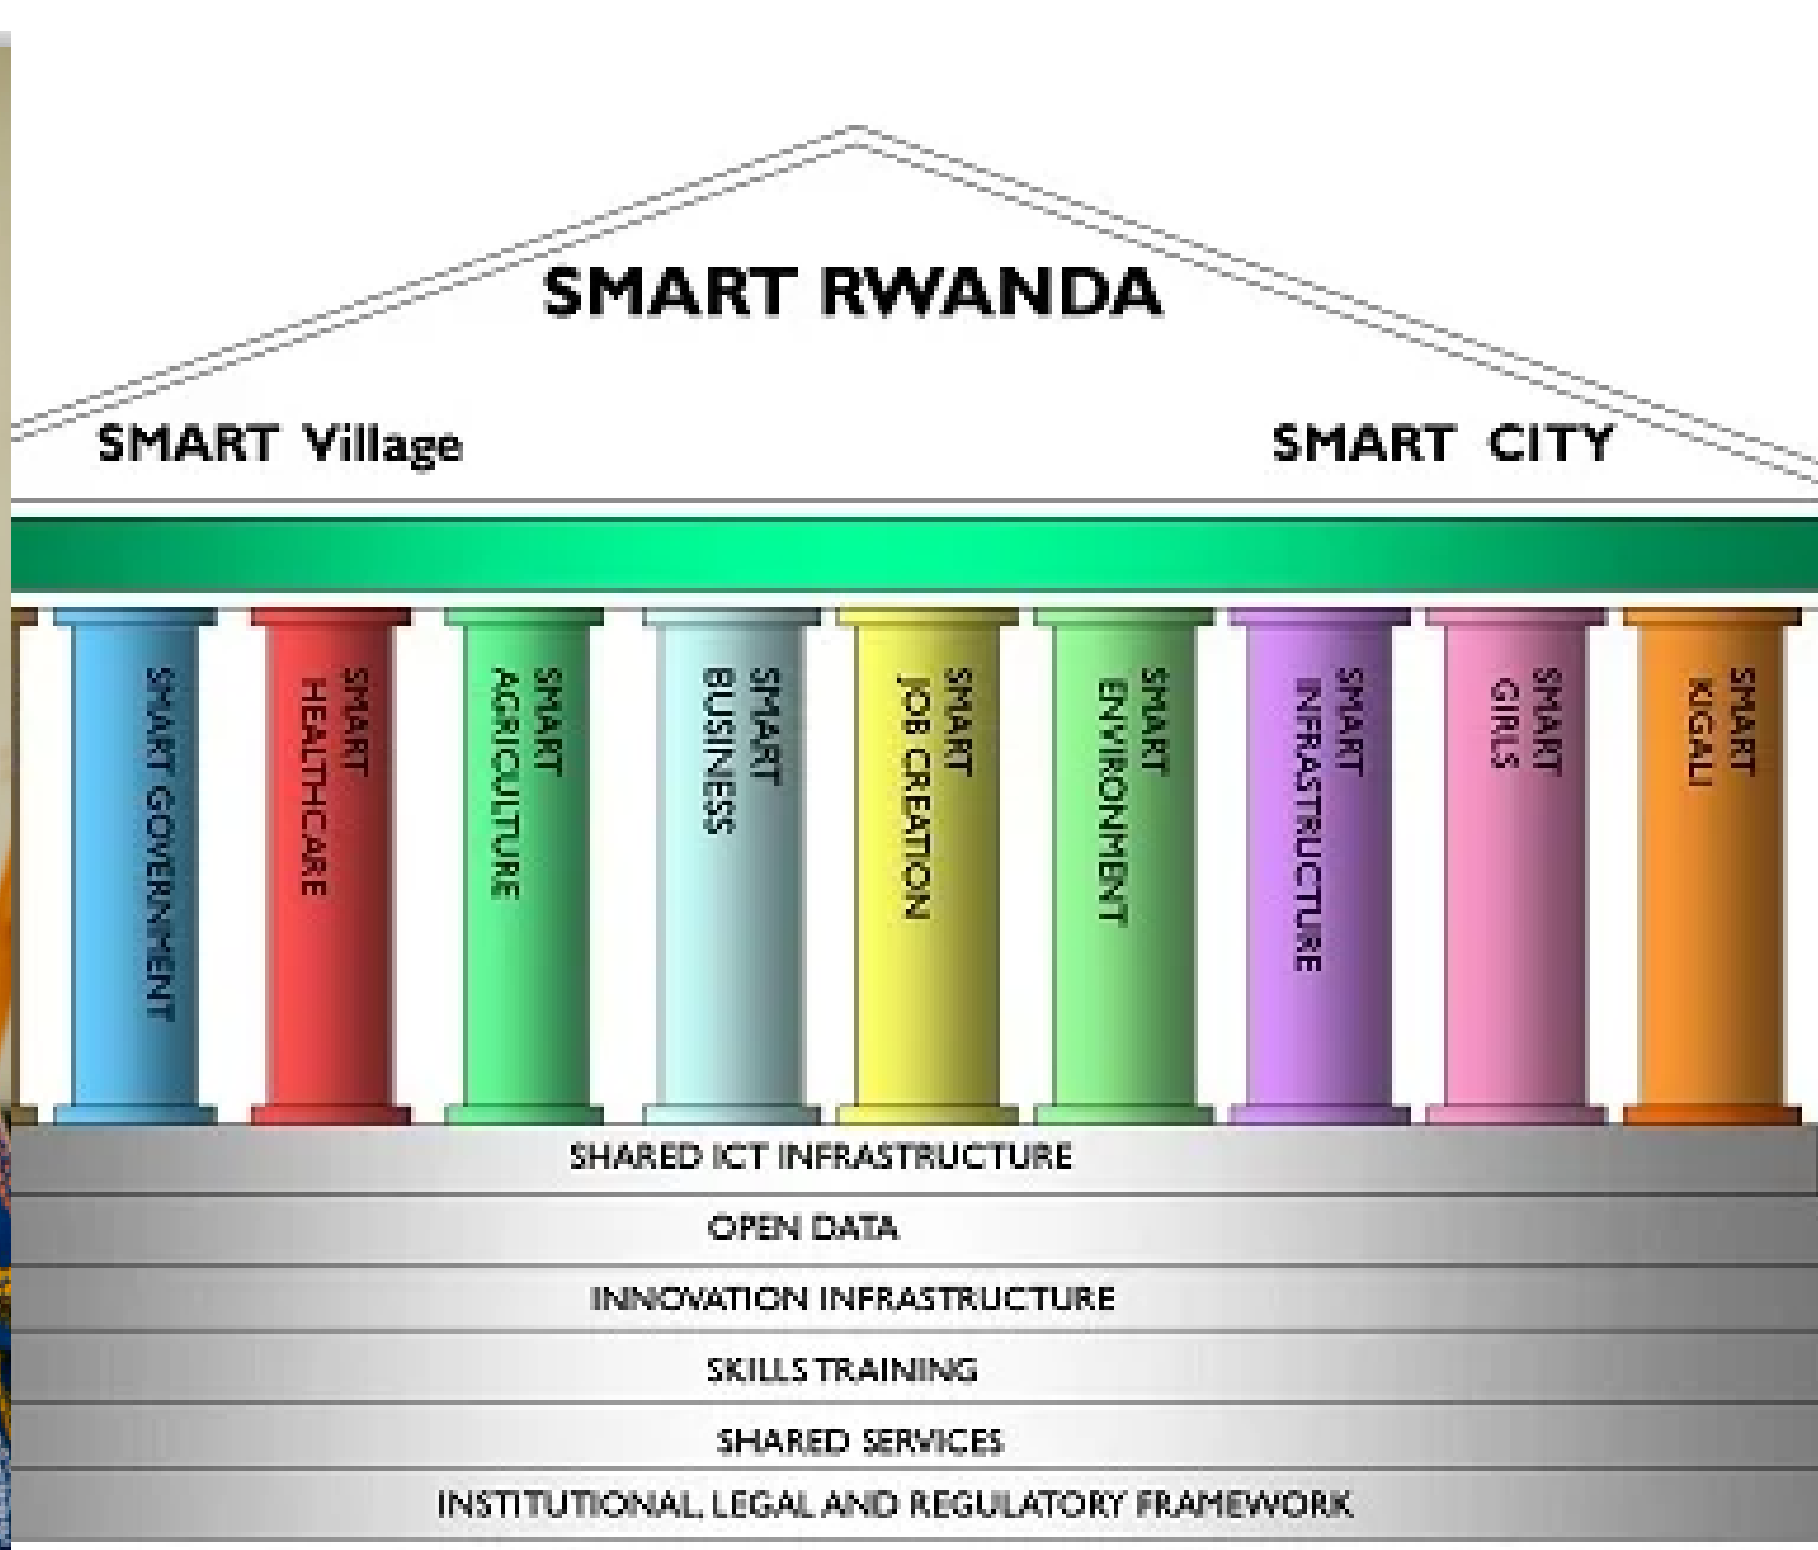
SMART RWANDA

SMART Village

SMART CITY

SMART GOVERNMENT

SMART HEALTHCARE

SMART AGRICULTURE

SMART BUSINESS

SMART JOB CREATION

SMART ENVIRONMENT

SMART INFRASTRUCTURE

SMART GIRLS

SMART KIGALI

SHARED ICT INFRASTRUCTURE

OPEN DATA

INNOVATION INFRASTRUCTURE

SKILLS TRAINING

SHARED SERVICES

INSTITUTIONAL LEGAL AND REGULATORY FRAMEWORK